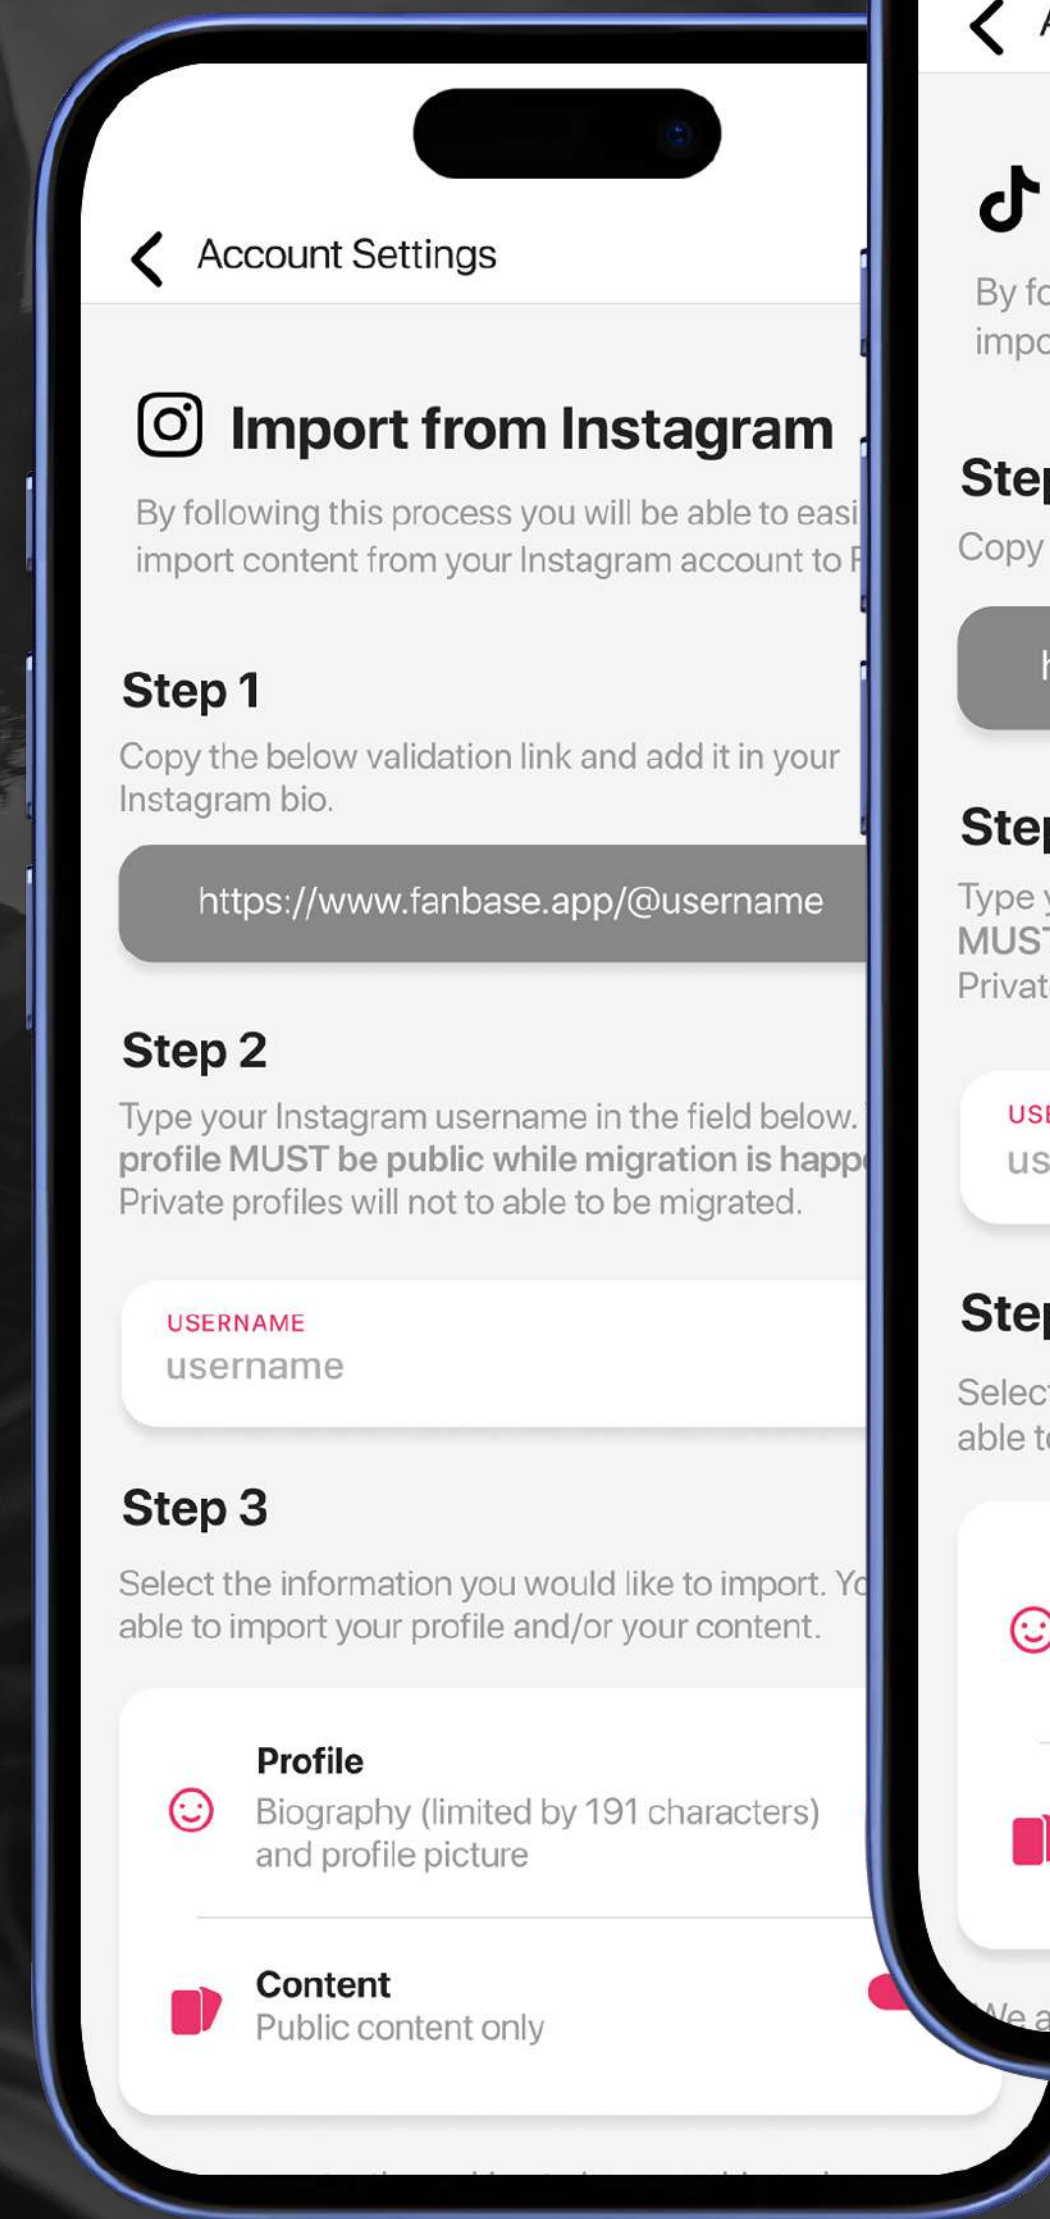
Account Settings

Import from Instagram

By following this process you will be able to easi import content from your Instagram account to F

Step 1

Copy the below validation link and add it in your Instagram bio.

https://www.fanbase.app/@username

Step 2

Type your Instagram username in the field below. profile MUST be public while migration is happ Private profiles will not to able to be migrated.

USERNAME
username

Step 3

Select the information you would like to import. Yo able to import your profile and/or your content.

Profile
Biography (limited by 191 characters) and profile picture

Content
Public content only

A

By fo
impo

Step
Copy

h

Step
Type y
MUST
Privat

USE
us

Step
Select
able t

We a